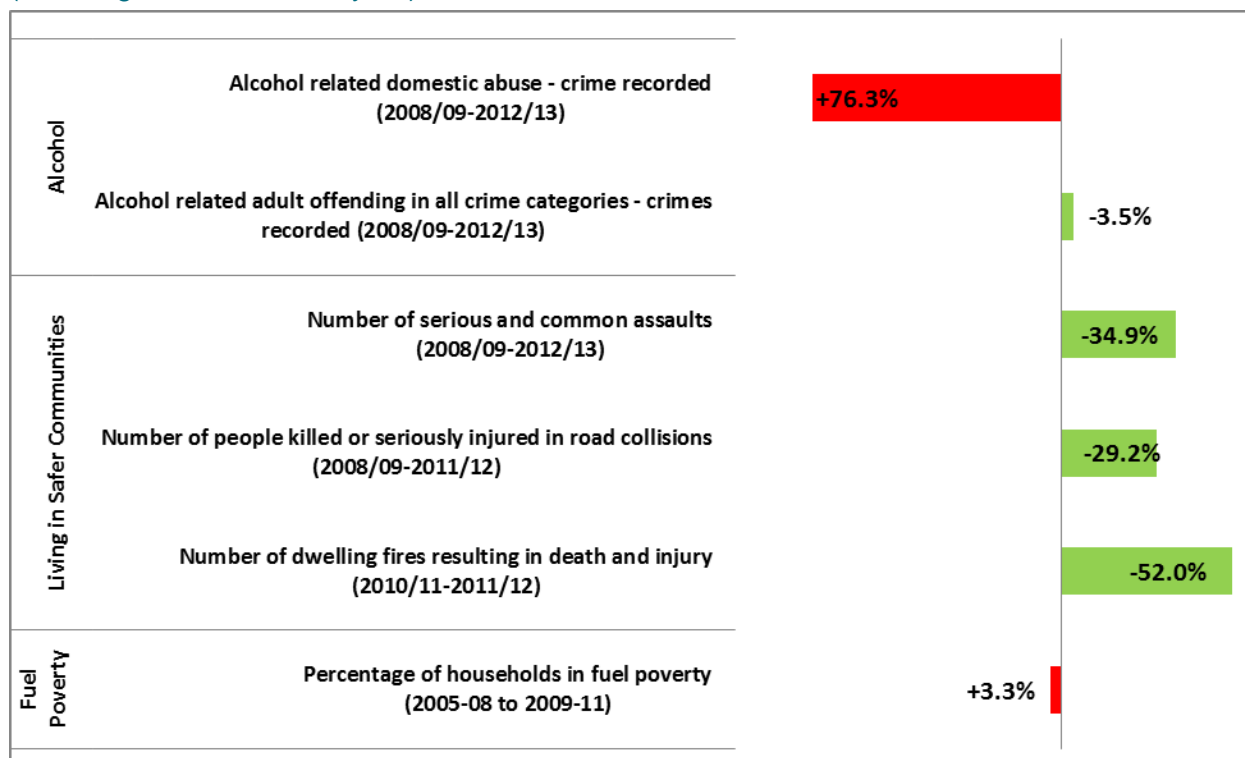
Alcohol

Alcohol related domestic abuse - crime recorded (2008/09-2012/13)

+76.3%

Alcohol related adult offending in all crime categories - crimes recorded (2008/09-2012/13)

-3.5%

Living in Safer Communities

Number of serious and common assaults (2008/09-2012/13)

-34.9%

Number of people killed or seriously injured in road collisions (2008/09-2011/12)

-29.2%

Number of dwelling fires resulting in death and injury (2010/11-2011/12)

-52.0%

Fuel Poverty

Percentage of households in fuel poverty (2005-08 to 2009-11)

+3.3%